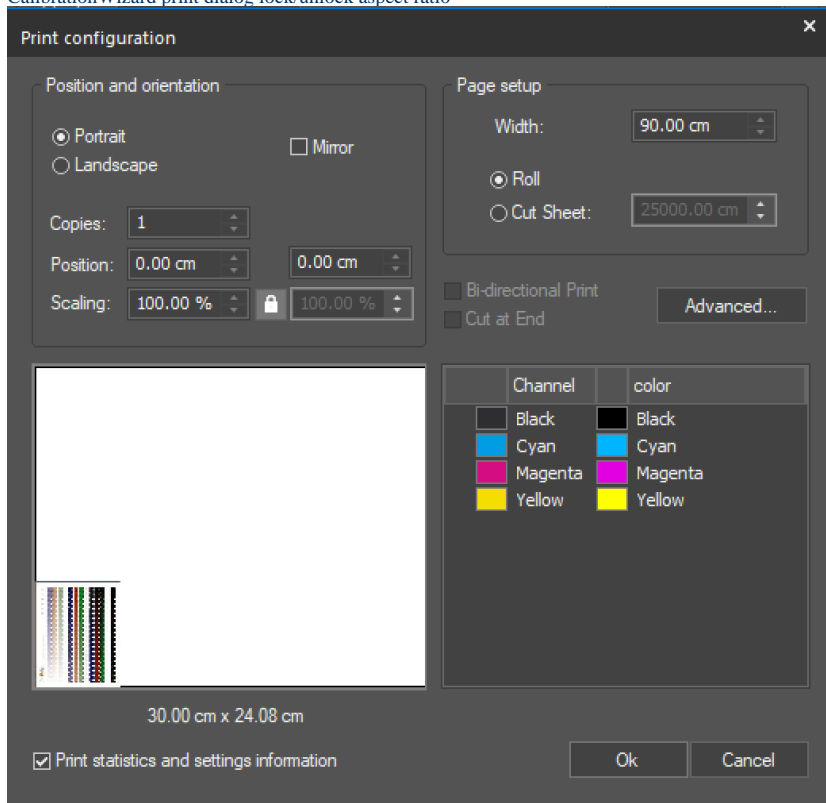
CalibrationWizard print dialog lock/unlock aspect ratio

Print configuration

×

Position and orientation

Portrait

Landscape

Mirror

Copies: 1

Position: 0.00 cm 0.00 cm

Scaling: 100.00 % 100.00 %

Page setup

Width: 90.00 cm

Roll

Cut Sheet: 25000.00 cm

Bi-directional Print

Cut at End

Advanced...

| | Channel | | color |
|---|---|---|---|
| | Black | | Black |
| | Cyan | | Cyan |
| | Magenta | | Magenta |
| | Yellow | | Yellow |

30.00 cm x 24.08 cm

Print statistics and settings information

Ok

Cancel